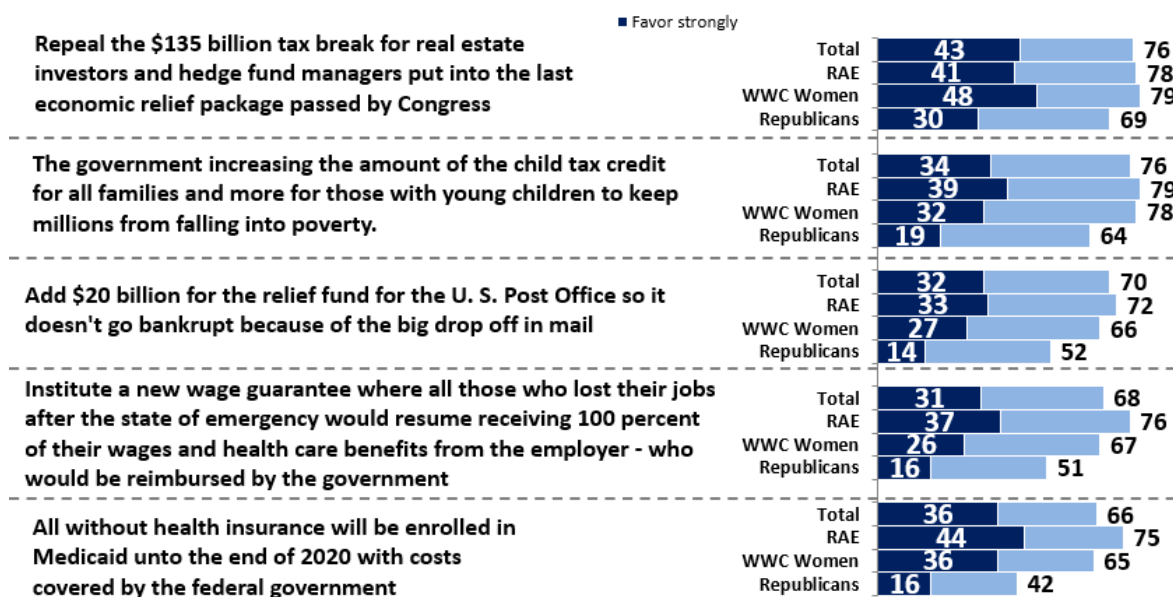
Favor strongly

Repeal the $135 billion tax break for real estate investors and hedge fund managers put into the last economic relief package passed by Congress

Total 43 76
RAE 41 78
WWC Women 48 79
Republicans 30 69

The government increasing the amount of the child tax credit for all families and more for those with young children to keep millions from falling into poverty.

Total 34 76
RAE 39 79
WWC Women 32 78
Republicans 19 64

Add $20 billion for the relief fund for the U. S. Post Office so it doesn't go bankrupt because of the big drop off in mail

Total 32 70
RAE 33 72
WWC Women 27 66
Republicans 14 52

Institute a new wage guarantee where all those who lost their jobs after the state of emergency would resume receiving 100 percent of their wages and health care benefits from the employer - who would be reimbursed by the government

Total 31 68
RAE 37 76
WWC Women 26 67
Republicans 16 51

All without health insurance will be enrolled in Medicaid unto the end of 2020 with costs covered by the federal government

Total 36 66
RAE 44 75
WWC Women 36 65
Republicans 16 42